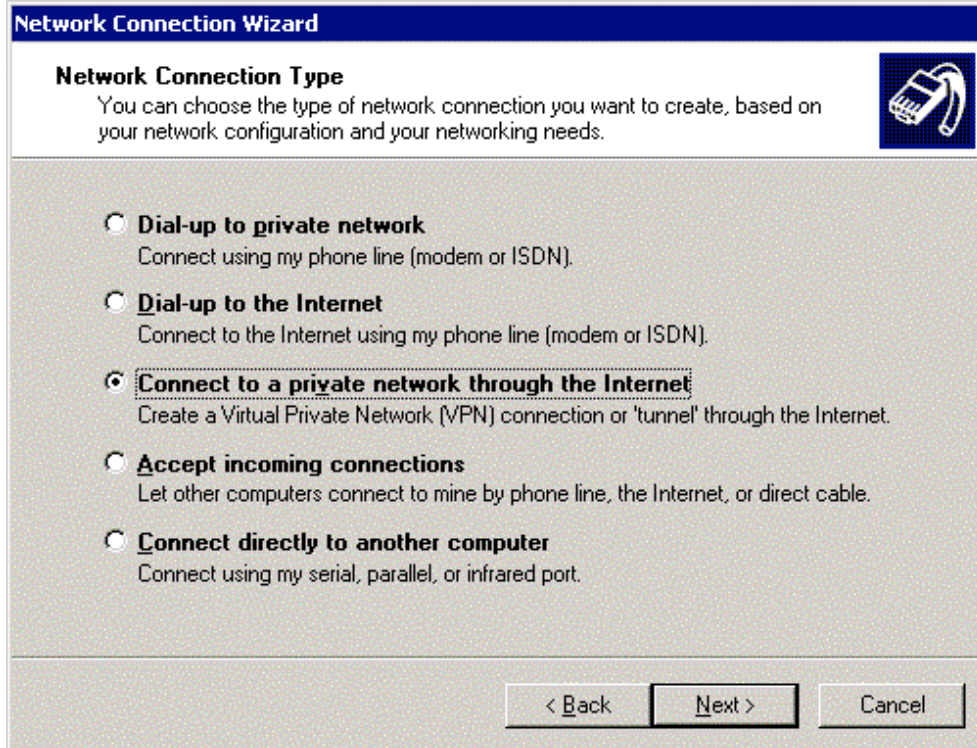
Network Connection Wizard

Network Connection Type
You can choose the type of network connection you want to create, based on your network configuration and your networking needs.

Dial-up to private network
Connect using my phone line (modem or ISDN).

Dial-up to the Internet
Connect to the Internet using my phone line (modem or ISDN).

Connect to a private network through the Internet
Create a Virtual Private Network (VPN) connection or 'tunnel' through the Internet.

Accept incoming connections
Let other computers connect to mine by phone line, the Internet, or direct cable.

Connect directly to another computer
Connect using my serial, parallel, or infrared port.

< Back
Next >
Cancel